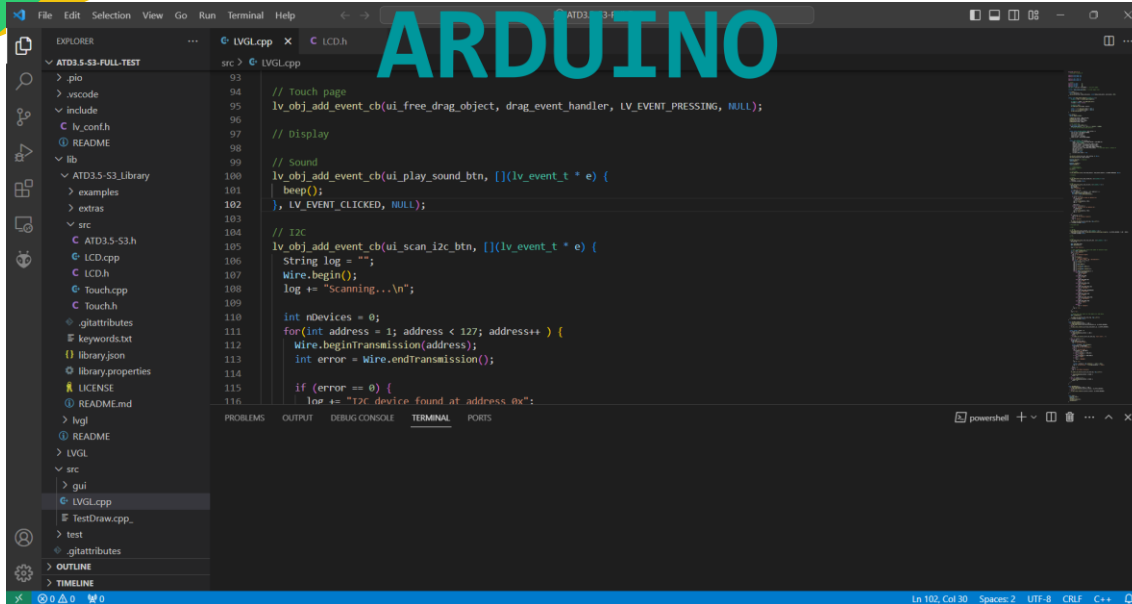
File Edit Selection View Go Run Terminal Help

ATD3.5-S3-F

ARDUINO

EXPLORER

ATD3.5-S3-FULL-TEST
> .pio
> .vscode
∨ include
lv_conf.h
README
∨ lib
∨ ATD3.5-S3_Library
> examples
> extras
∨ src
ATD3.5-S3.h
LCD.cpp
LCD.h
Touch.cpp
Touch.h
.gitattributes
keywords.txt
library.json
library.properties
LICENSE
README.md
> lvgl
README
> LVGL
∨ src
> gui
LVGL.cpp
TestDraw.cpp_
> test
.gitattributes

> OUTLINE
> TIMELINE

LVGL.cpp × LCD.h

src > LVGL.cpp

93
94 // Touch page
95 lv_obj_add_event_cb(ui_free_drag_object, drag_event_handler, LV_EVENT_PRESSING, NULL);
96
97 // Display
98
99 // Sound
100 lv_obj_add_event_cb(ui_play_sound_btn, [](lv_event_t * e) {
101 beep();
102 }, LV_EVENT_CLICKED, NULL);
103
104 // I2C
105 lv_obj_add_event_cb(ui_scan_i2c_btn, [](lv_event_t * e) {
106 String log = "";
107 Wire.begin();
108 log += "Scanning...\n";
109
110 int nDevices = 0;
111 for(int address = 1; address < 127; address++ ) {
112 Wire.beginTransmission(address);
113 int error = Wire.endTransmission();
114
115 if (error == 0) {
116 log += "I2C device found at address 0x";

PROBLEMS OUTPUT DEBUG CONSOLE TERMINAL PORTS

powershell

⊗ 0 ⚠ 0 ⑂ 0

Ln 102, Col 30 Spaces: 2 UTF-8 CRLF C++